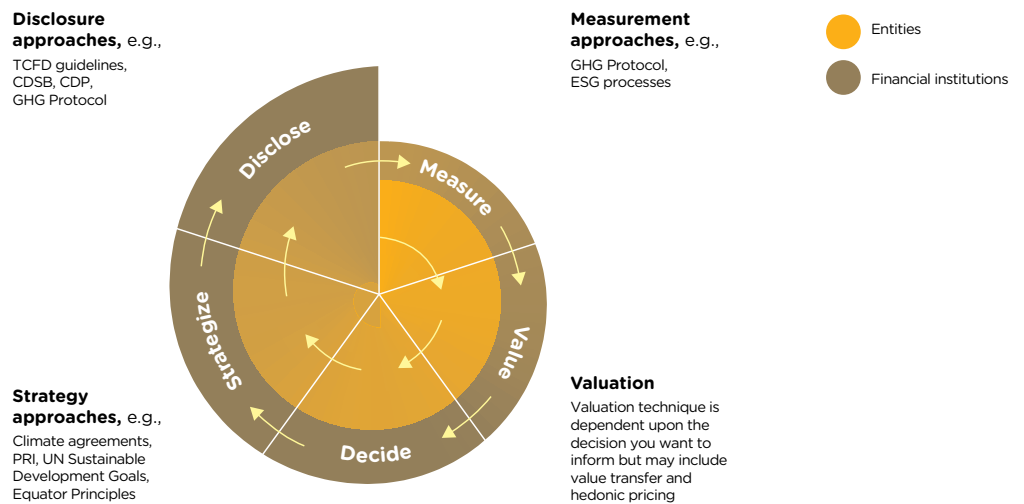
Disclosure approaches, e.g.,

TCFD guidelines, CDSB, CDP, GHG Protocol

Measurement approaches, e.g.,

GHG Protocol, ESG processes

Entities

Financial institutions

Disclose

Measure

Value

Decide

Strategize

Strategy approaches, e.g.,

Climate agreements, PRI, UN Sustainable Development Goals, Equator Principles

Valuation

Valuation technique is dependent upon the decision you want to inform but may include value transfer and hedonic pricing